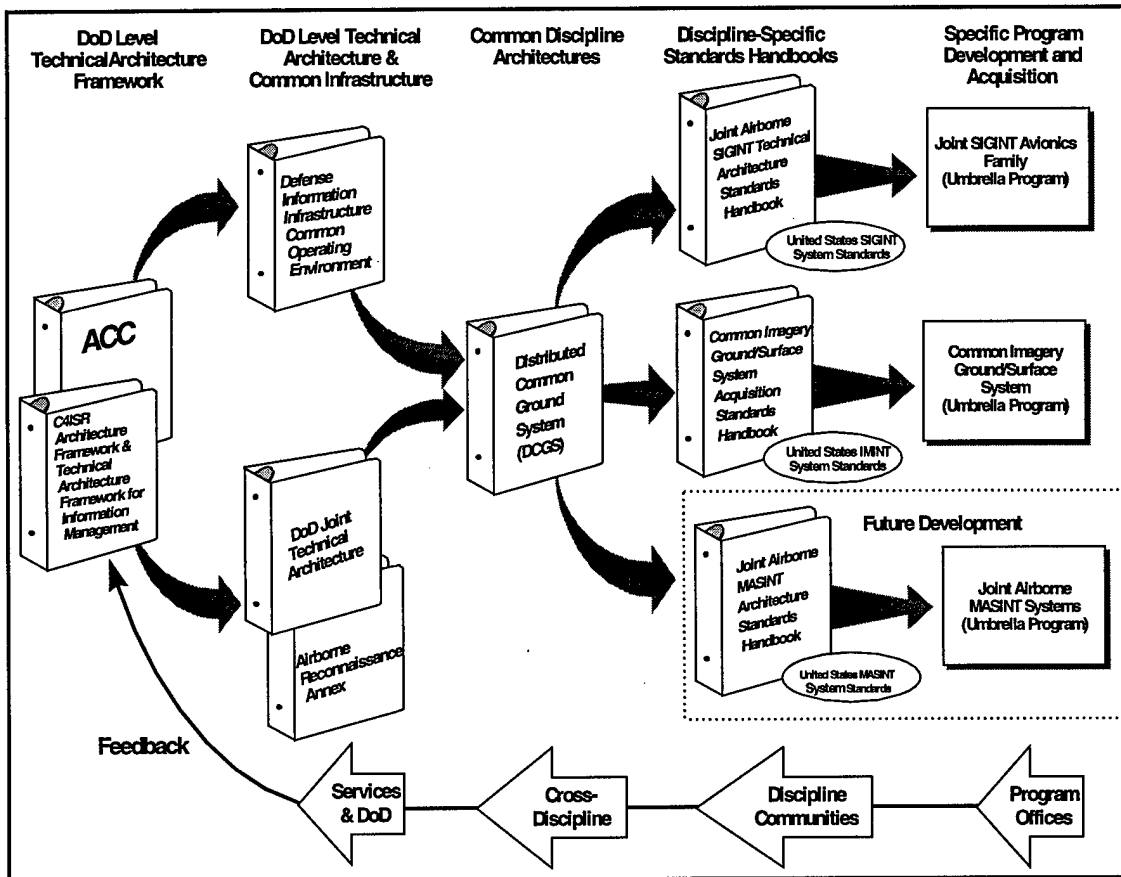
DoD Level Technical Architecture Framework

DoD Level Technical Architecture & Common Infrastructure

Common Discipline Architectures

Discipline-Specific Standards Handbooks

Specific Program Development and Acquisition

Defense Information Infrastructure Common Operating Environment

Joint Airborne SIGINT Technical Architecture Standards Handbook

United States SIGINT System Standards

Joint SIGINT Avionics Family (Umbrella Program)

ACC

C4ISR Architecture Framework & Technical Architecture Framework for Information Management

Distributed Common Ground System (DCGS)

Common Imagery Ground/Surface System Acquisition Standards Handbook

United States IMINT System Standards

Common Imagery Ground/Surface System (Umbrella Program)

Future Development

DoD Joint Technical Architecture

Airborne Reconnaissance Annex

Joint Airborne MASINT Architecture Standards Handbook

United States MASINT System Standards

Joint Airborne MASINT Systems (Umbrella Program)

Feedback

Services & DoD

Cross-Discipline

Discipline Communities

Program Offices